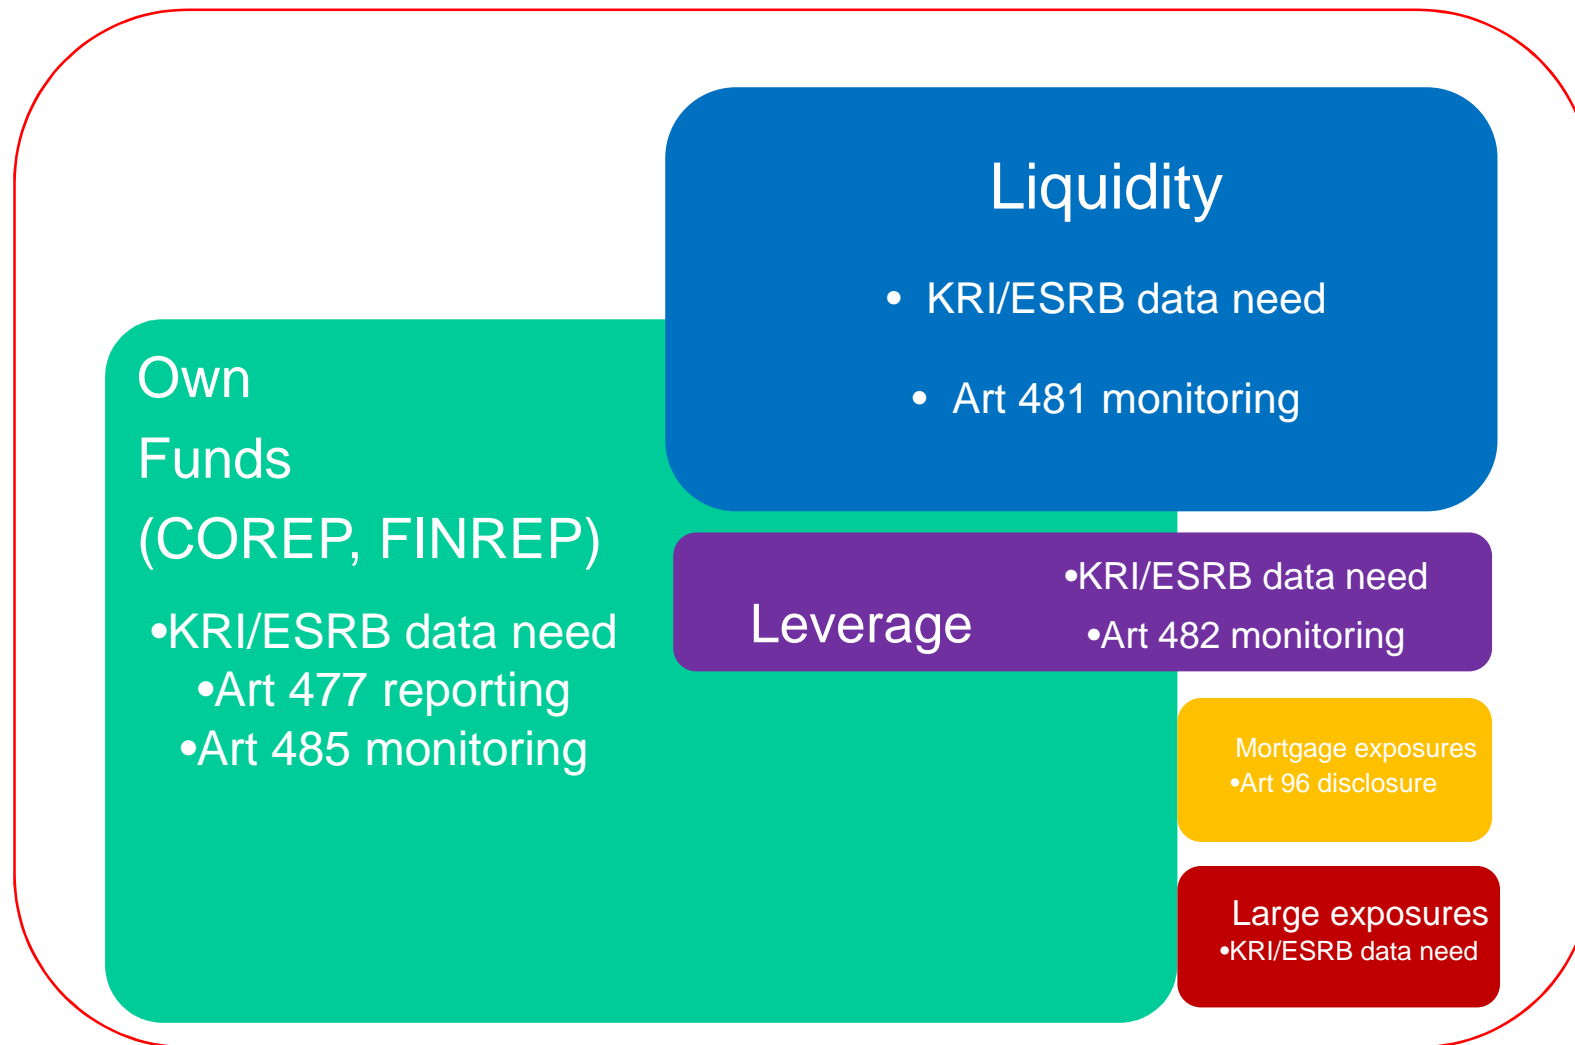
Liquidity

• KRI/ESRB data need

• Art 481 monitoring

Own

Funds

(COREP, FINREP)

•KRI/ESRB data need
•Art 477 reporting
•Art 485 monitoring

Leverage

•KRI/ESRB data need
•Art 482 monitoring

Mortgage exposures
•Art 96 disclosure

Large exposures
•KRI/ESRB data need